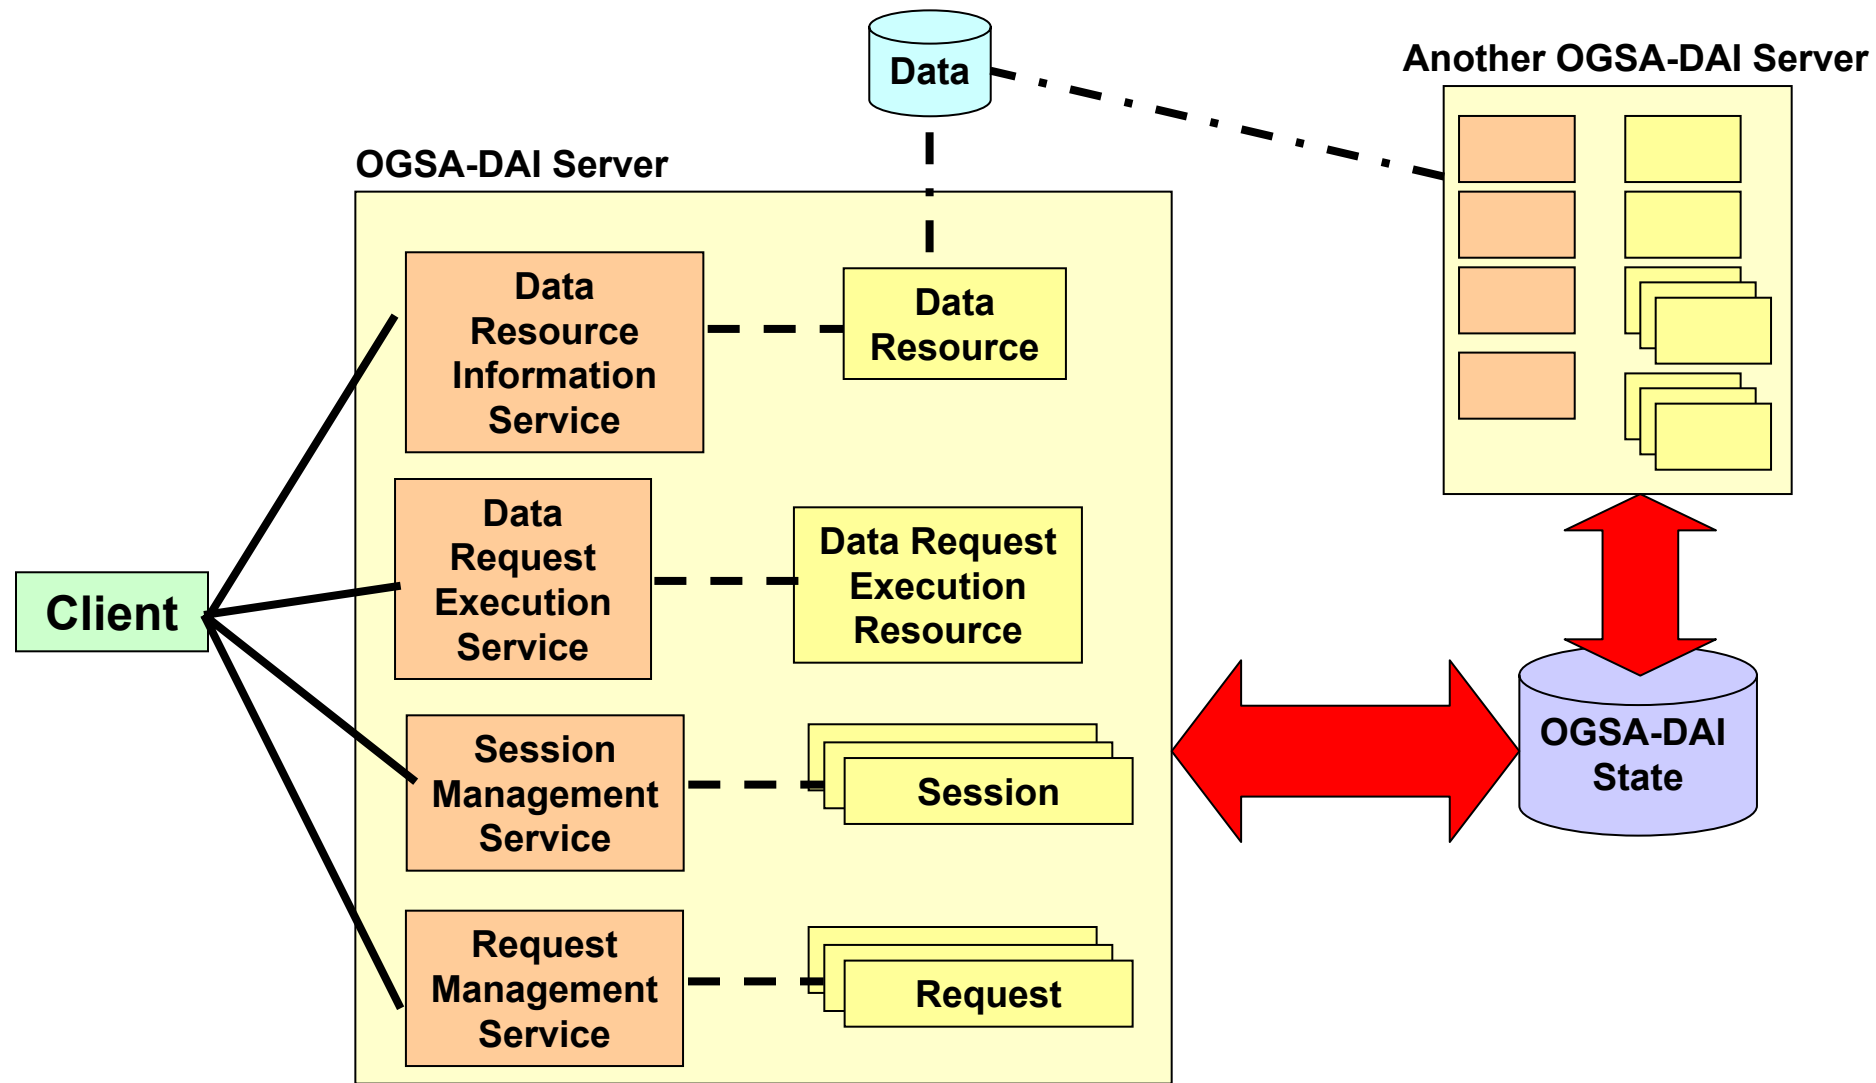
Data

Another OGSA-DAI Server

OGSA-DAI Server

Data Resource Information Service

Data Resource

Data Request Execution Service

Data Request Execution Resource

Client

Session Management Service

Session

OGSA-DAI State

Request Management Service

Request